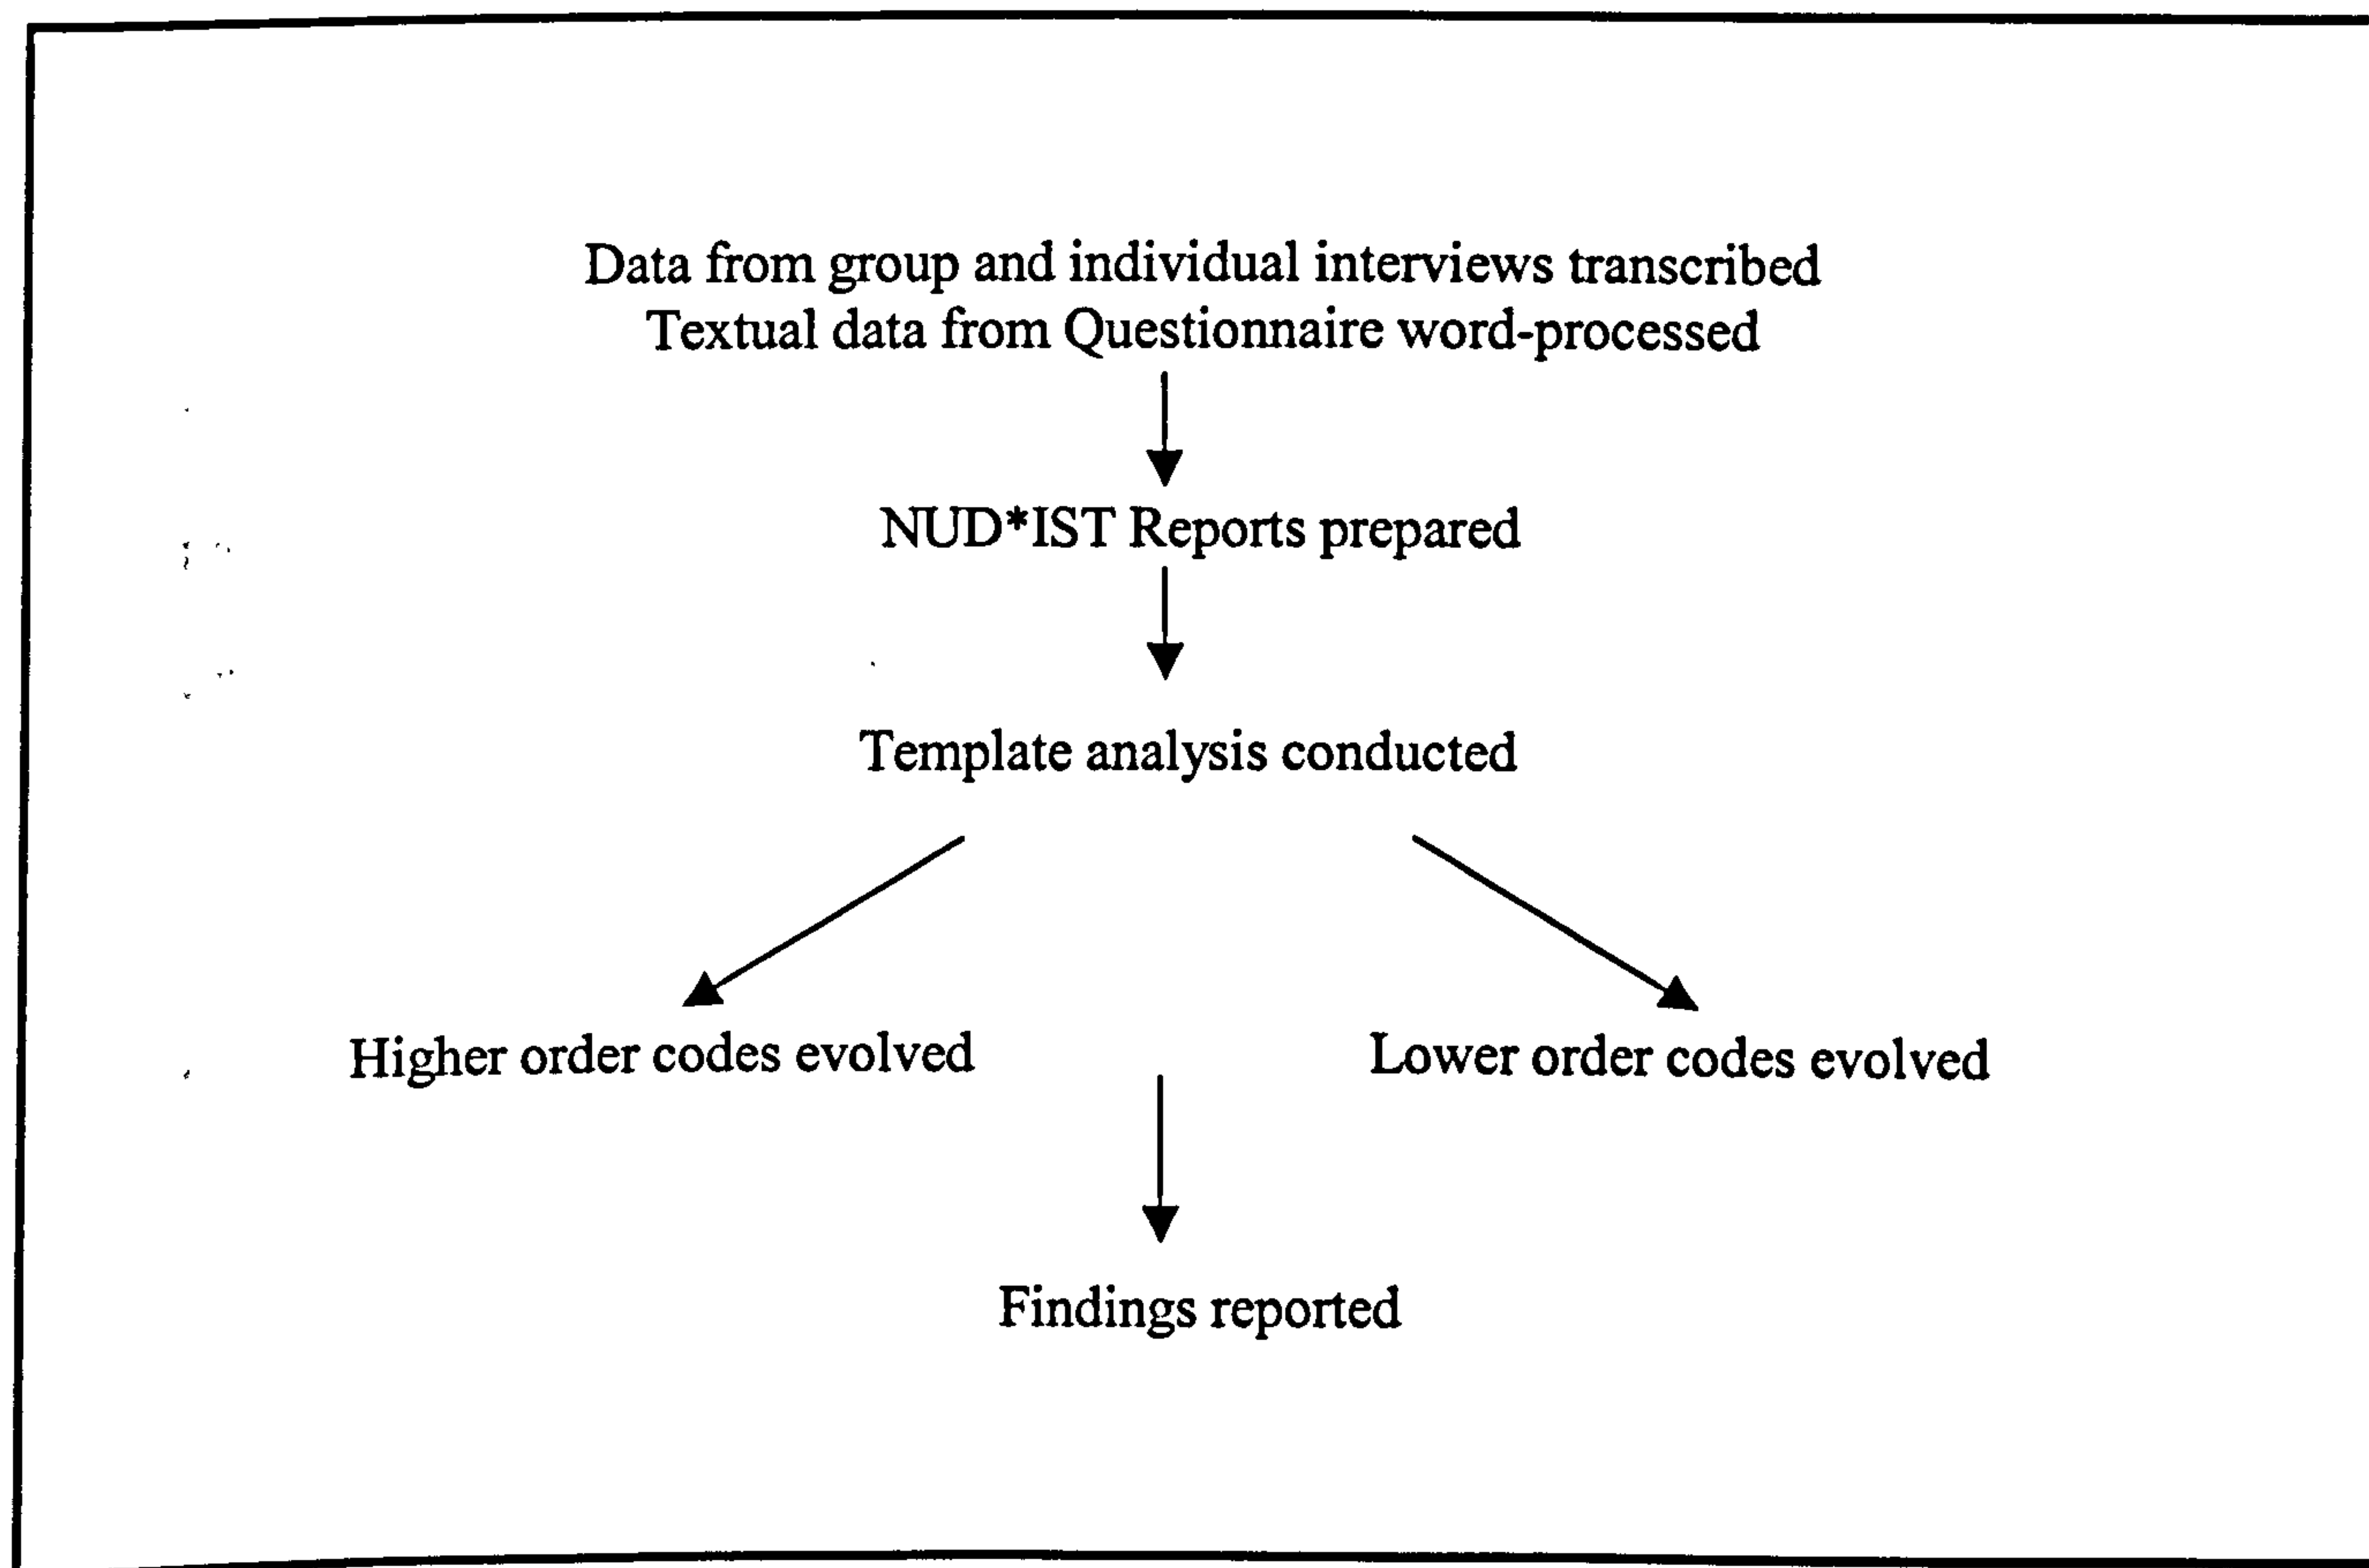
Data from group and individual interviews transcribed
Textual data from Questionnaire word-processed

NUD*IST Reports prepared

Template analysis conducted

Higher order codes evolved

Lower order codes evolved

Findings reported